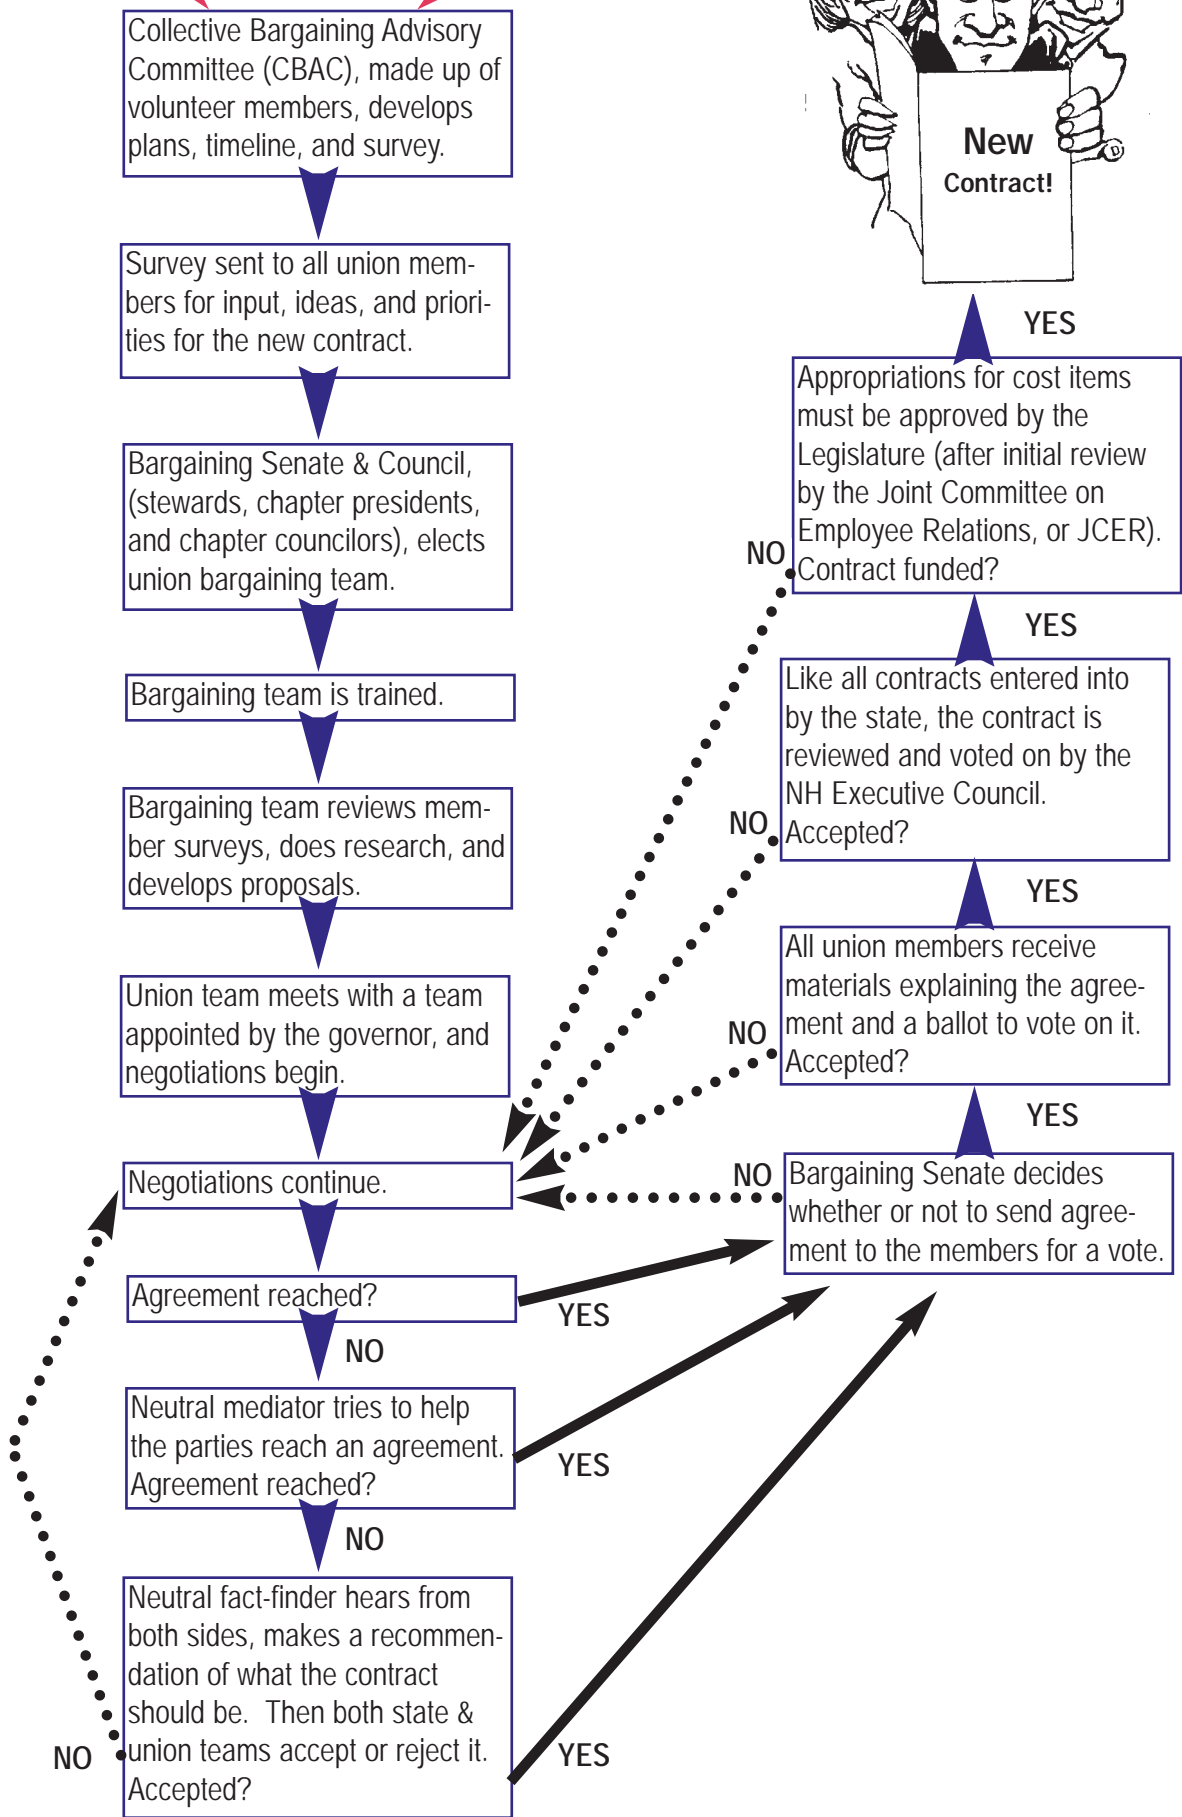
Collective Bargaining Advisory Committee (CBAC), made up of volunteer members, develops plans, timeline, and survey.

Survey sent to all union members for input, ideas, and priorities for the new contract.

Bargaining Senate & Council, (stewards, chapter presidents, and chapter councilors), elects union bargaining team.

Bargaining team is trained.

Bargaining team reviews member surveys, does research, and develops proposals.

Union team meets with a team appointed by the governor, and negotiations begin.

Negotiations continue.

Agreement reached?

NO

Neutral mediator tries to help the parties reach an agreement. Agreement reached?

NO

Neutral fact-finder hears from both sides, makes a recommendation of what the contract should be. Then both state & union teams accept or reject it. Accepted?

NO

YES

YES

YES

New Contract!

YES

Appropriations for cost items must be approved by the Legislature (after initial review by the Joint Committee on Employee Relations, or JCER). Contract funded?

NO

YES

Like all contracts entered into by the state, the contract is reviewed and voted on by the NH Executive Council. Accepted?

NO

YES

All union members receive materials explaining the agreement and a ballot to vote on it. Accepted?

NO

YES

NO

Bargaining Senate decides whether or not to send agreement to the members for a vote.